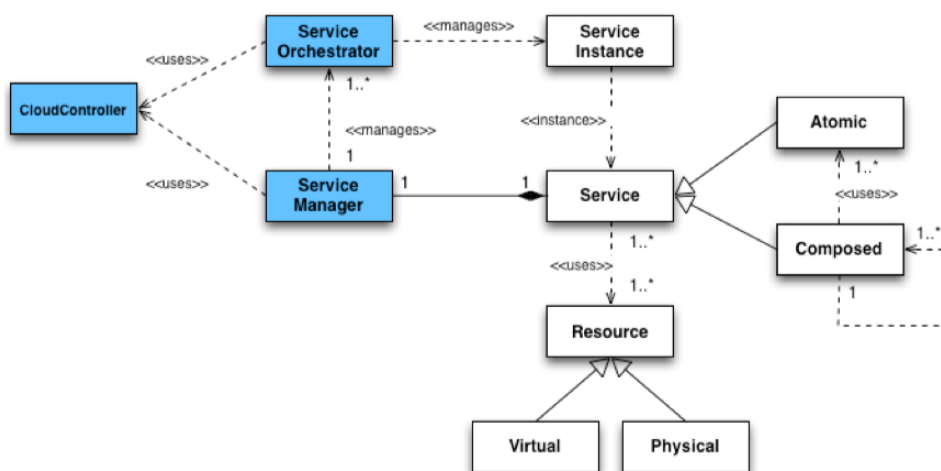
Service Orchestrator

<<manages>>

Service Instance

<<uses>>

CloudController

1..*

<<manages>>

1

<<instance>>

Atomic

1..*

<<uses>>

<<uses>>

Service Manager

1

1

Service

Composed

1..*

1..*

<<uses>>

1..*

1

Resource

Virtual

Physical